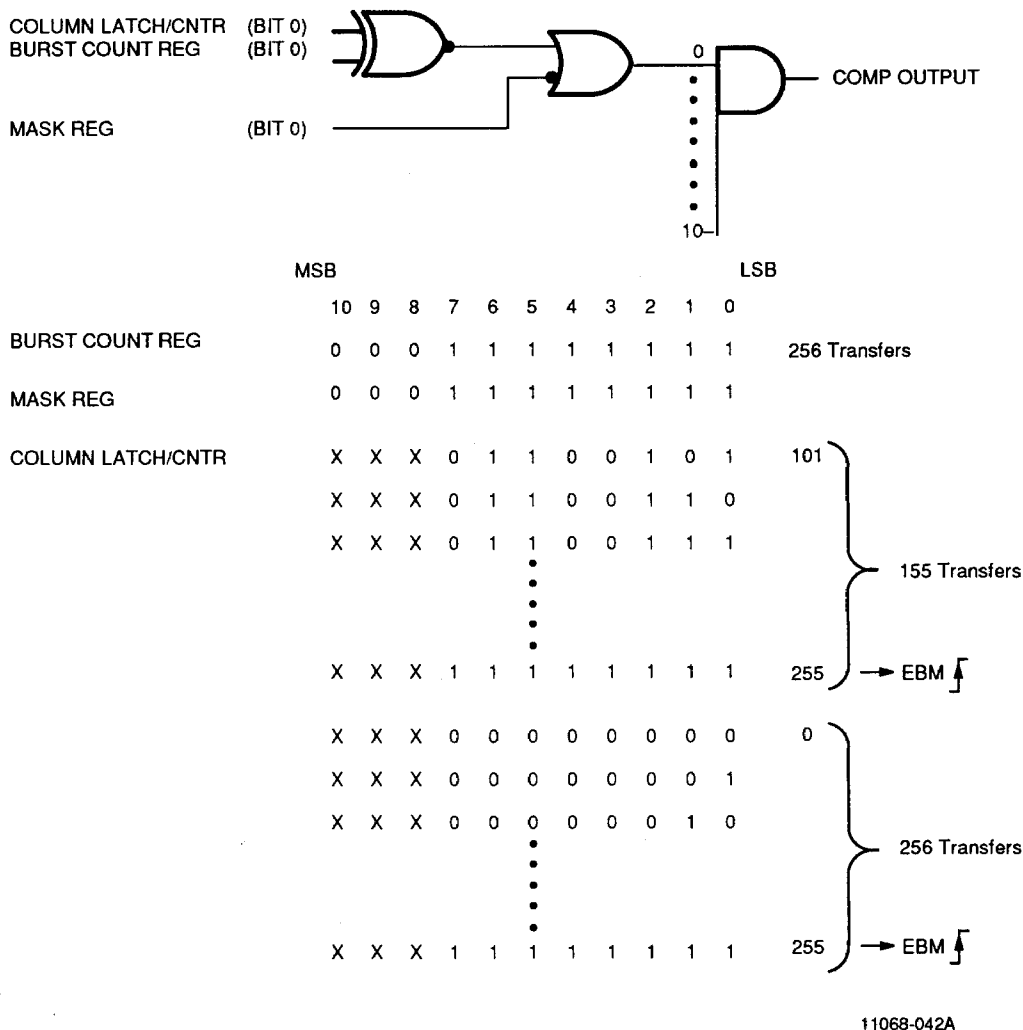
COLUMN LATCH/CNTR (BIT 0)
BURST COUNT REG (BIT 0)

MASK REG (BIT 0)

0

10

COMP OUTPUT

| | MSB | | | | | | | | | LSB | |
|---|---|---|---|---|---|---|---|---|---|---|---|
| | 10 | 9 | 8 | 7 | 6 | 5 | 4 | 3 | 2 | 1 | 0 |
| BURST COUNT REG | 0 | 0 | 0 | 1 | 1 | 1 | 1 | 1 | 1 | 1 | 1 |
| MASK REG | 0 | 0 | 0 | 1 | 1 | 1 | 1 | 1 | 1 | 1 | 1 |
| COLUMN LATCH/CNTR | X | X | X | 0 | 1 | 1 | 0 | 0 | 1 | 0 | 1 |
| | X | X | X | 0 | 1 | 1 | 0 | 0 | 1 | 1 | 0 |
| | X | X | X | 0 | 1 | 1 | 0 | 0 | 1 | 1 | 1 |
| | X | X | X | 1 | 1 | 1 | 1 | 1 | 1 | 1 | 1 |
| | X | X | X | 0 | 0 | 0 | 0 | 0 | 0 | 0 | 0 |
| | X | X | X | 0 | 0 | 0 | 0 | 0 | 0 | 0 | 1 |
| | X | X | X | 0 | 0 | 0 | 0 | 0 | 0 | 1 | 0 |
| | X | X | X | 1 | 1 | 1 | 1 | 1 | 1 | 1 | 1 |

256 Transfers

101
155 Transfers
255 → EBM

0
256 Transfers
255 → EBM

11068-042A